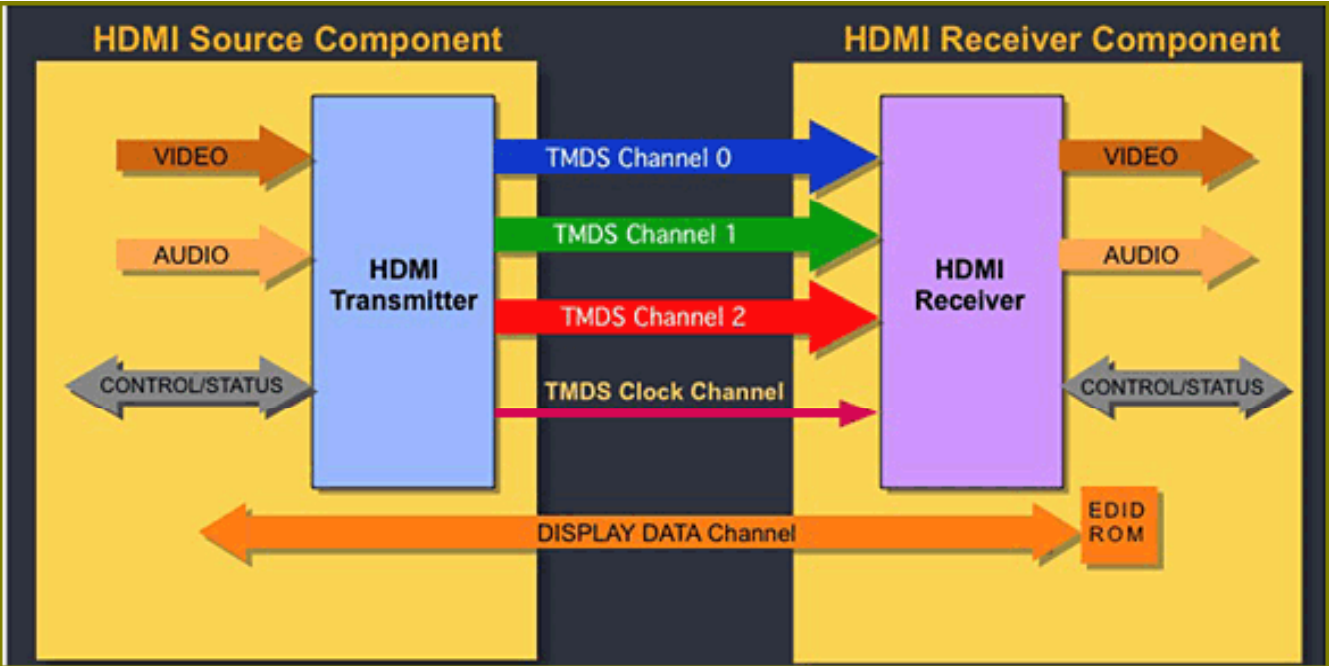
HDMI Source Component

HDMI Receiver Component

VIDEO

AUDIO

CONTROL/STATUS

HDMI Transmitter

TMDS Channel 0

TMDS Channel 1

TMDS Channel 2

TMDS Clock Channel

HDMI Receiver

VIDEO

AUDIO

CONTROL/STATUS

DISPLAY DATA Channel

EDID ROM